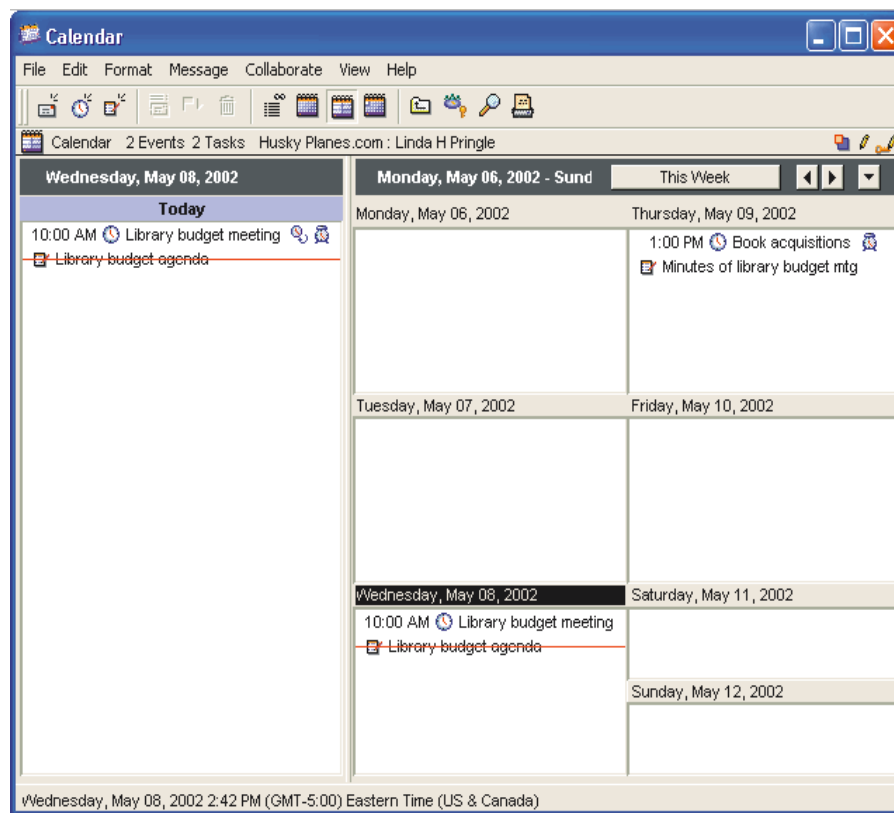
Calendar

File Edit Format Message Collaborate View Help

Calendar 2 Events 2 Tasks Husky Planes.com : Linda H Pringle

Wednesday, May 08, 2002

Today

10:00 AM Library budget meeting

~~Library budget agenda~~

Monday, May 06, 2002 - Sund

This Week

Monday, May 06, 2002

Thursday, May 09, 2002

1:00 PM Book acquisitions

Minutes of library budget mtg

Tuesday, May 07, 2002

Friday, May 10, 2002

Wednesday, May 08, 2002

10:00 AM Library budget meeting

~~Library budget agenda~~

Saturday, May 11, 2002

Sunday, May 12, 2002

Wednesday, May 08, 2002 2:42 PM (GMT-5:00) Eastern Time (US & Canada)